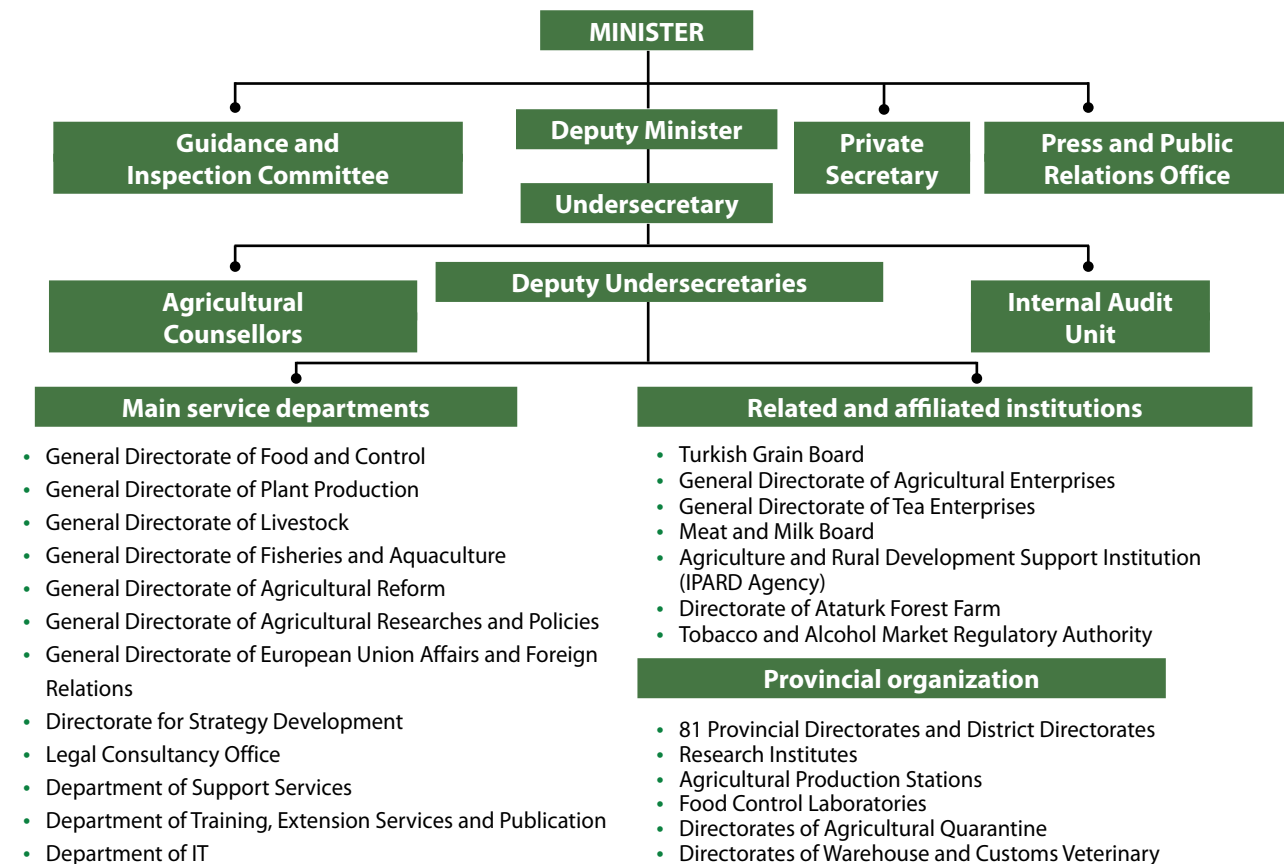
MINISTER

Guidance and Inspection Committee

Deputy Minister

Private Secretary

Press and Public Relations Office

Undersecretary

Agricultural Counsellors

Deputy Undersecretaries

Internal Audit Unit

Main service departments

- General Directorate of Food and Control
- General Directorate of Plant Production
- General Directorate of Livestock
- General Directorate of Fisheries and Aquaculture
- General Directorate of Agricultural Reform
- General Directorate of Agricultural Researches and Policies
- General Directorate of European Union Affairs and Foreign Relations
- Directorate for Strategy Development
- Legal Consultancy Office
- Department of Support Services
- Department of Training, Extension Services and Publication
- Department of IT

Related and affiliated institutions

- Turkish Grain Board
- General Directorate of Agricultural Enterprises
- General Directorate of Tea Enterprises
- Meat and Milk Board
- Agriculture and Rural Development Support Institution (IPARD Agency)
- Directorate of Ataturk Forest Farm
- Tobacco and Alcohol Market Regulatory Authority

Provincial organization

- 81 Provincial Directorates and District Directorates
- Research Institutes
- Agricultural Production Stations
- Food Control Laboratories
- Directorates of Agricultural Quarantine
- Directorates of Warehouse and Customs Veterinary